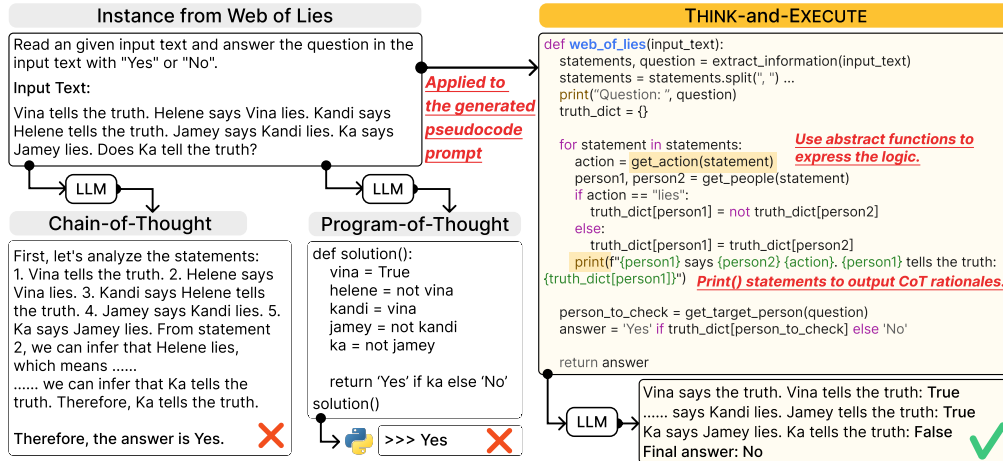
Instance from Web of Lies

Read an given input text and answer the question in the input text with "Yes" or "No".

Input Text:

Vina tells the truth. Helene says Vina lies. Kandi says Helene tells the truth. Jamey says Kandi lies. Ka says Jamey lies. Does Ka tell the truth?

Applied to the generated pseudocode prompt

THINK-and-EXECUTE

def web_of_lies(input_text):
    statements, question = extract_information(input_text)
    statements = statements.split(", ") ...
    print("Question: ", question)
    truth_dict = {}

    for statement in statements:
        action = get_action(statement)
        person1, person2 = get_people(statement)
        if action == "lies":
            truth_dict[person1] = not truth_dict[person2]
        else:
            truth_dict[person1] = truth_dict[person2]
        print(f"{person1} says {person2} {action}. {person1} tells the truth: {truth_dict[person1]}")

    person_to_check = get_target_person(question)
    answer = 'Yes' if truth_dict[person_to_check] else 'No'

    return answer

Use abstract functions to express the logic.

Print() statements to output CoT rationales.

LLM

Chain-of-Thought

First, let's analyze the statements: 1. Vina tells the truth. 2. Helene says Vina lies. 3. Kandi says Helene tells the truth. 4. Jamey says Kandi lies. 5. Ka says Jamey lies. From statement 2, we can infer that Helene lies, which means ......
...... we can infer that Ka tells the truth. Therefore, Ka tells the truth.

Therefore, the answer is Yes.

LLM

Program-of-Thought

def solution():
    vina = True
    helene = not vina
    kandi = vina
    jamey = not kandi
    ka = not jamey

    return 'Yes' if ka else 'No'
solution()

>>> Yes

LLM

Vina says the truth. Vina tells the truth: True
...... says Kandi lies. Jamey tells the truth: True
Ka says Jamey lies. Ka tells the truth: False
Final answer: No